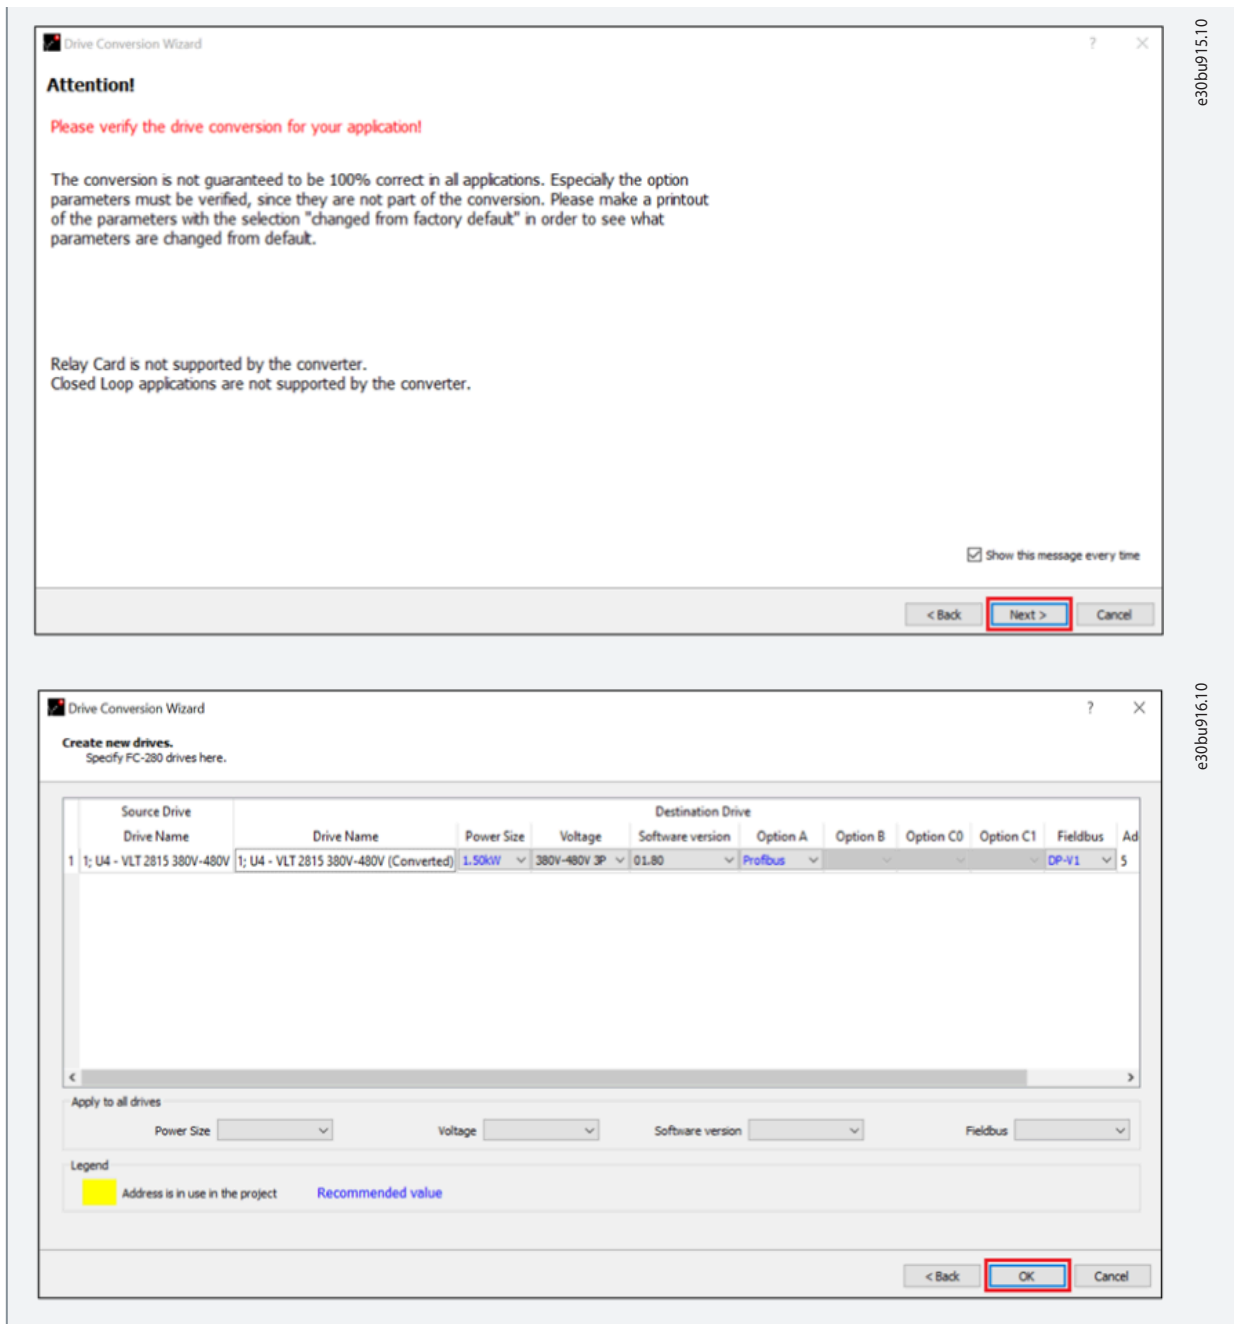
Drive Conversion Wizard

?

Attention!

Please verify the drive conversion for your application!

The conversion is not guaranteed to be 100% correct in all applications. Especially the option parameters must be verified, since they are not part of the conversion. Please make a printout of the parameters with the selection "changed from factory default" in order to see what parameters are changed from default.

Relay Card is not supported by the converter.
Closed Loop applications are not supported by the converter.

Show this message every time

< Back | Next > | Cancel

e30bu915.10

Drive Conversion Wizard

?

Create new drives.
Specify FC-280 drives here.

| | Source Drive | Destination Drive | | | | | | | | | |
|---|---|---|---|---|---|---|---|---|---|---|---|
| | Drive Name | Drive Name | Power Size | Voltage | Software version | Option A | Option B | Option C0 | Option C1 | Fieldbus | Ad |
| 1 | 1; U4 - VLT 2815 380V-480V | 1; U4 - VLT 2815 380V-480V (Converted) | 1.50kW | 380V-480V 3P | 01.80 | Profibus | | | | DP-V1 | 5 |

Apply to all drives

Power Size | Voltage | Software version | Fieldbus

Legend

Address is in use in the project | Recommended value

< Back | OK | Cancel

e30bu916.10